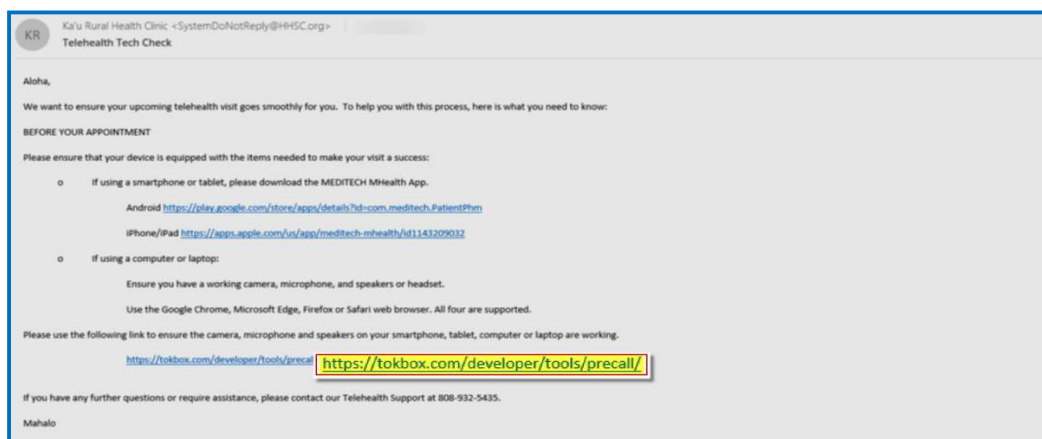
KR

Ka'u Rural Health Clinic <SystemDoNotReply@HHSC.org>
Telehealth Tech Check

Aloha,

We want to ensure your upcoming telehealth visit goes smoothly for you. To help you with this process, here is what you need to know:

BEFORE YOUR APPOINTMENT

Please ensure that your device is equipped with the items needed to make your visit a success:

o If using a smartphone or tablet, please download the MEDITECH MHealth App.

Android https://play.google.com/store/apps/details?id=com.meditech.PatientPhm

iPhone/iPad https://apps.apple.com/us/app/meditech-mhealth/id1143209032

o If using a computer or laptop:

Ensure you have a working camera, microphone, and speakers or headset.

Use the Google Chrome, Microsoft Edge, Firefox or Safari web browser. All four are supported.

Please use the following link to ensure the camera, microphone and speakers on your smartphone, tablet, computer or laptop are working.

https://tokbox.com/developer/tools/precal

https://tokbox.com/developer/tools/precall/

If you have any further questions or require assistance, please contact our Telehealth Support at 808-932-5435.

Mahalo